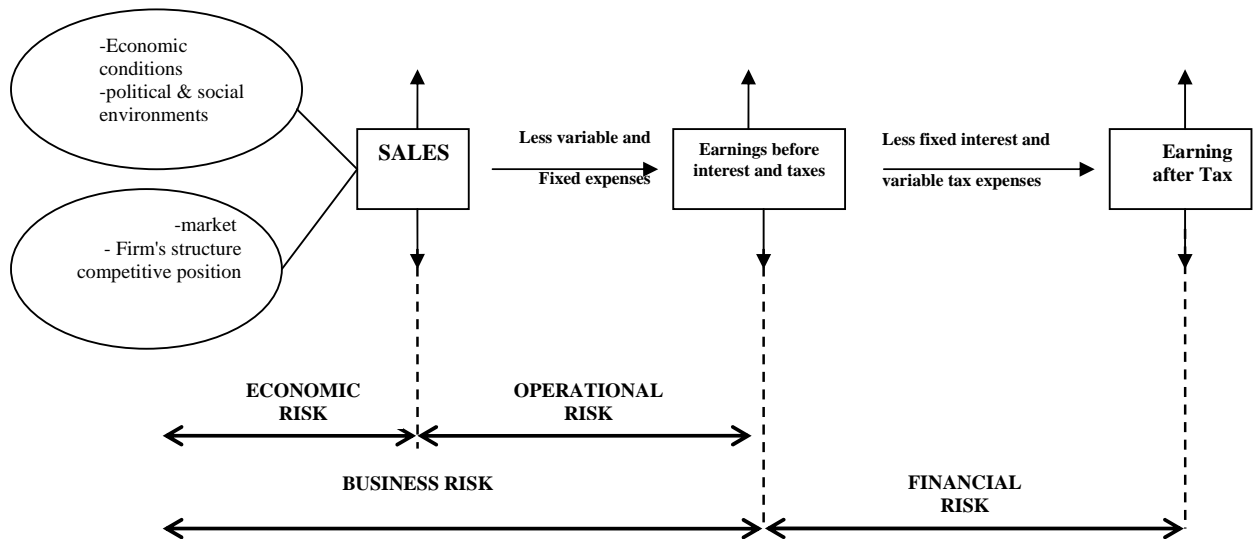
-Economic conditions
-political & social environments

-market
- Firm's structure competitive position

SALES

Less variable and
Fixed expenses

Earnings before interest and taxes

Less fixed interest and
variable tax expenses

Earning after Tax

ECONOMIC RISK

OPERATIONAL RISK

BUSINESS RISK

FINANCIAL RISK